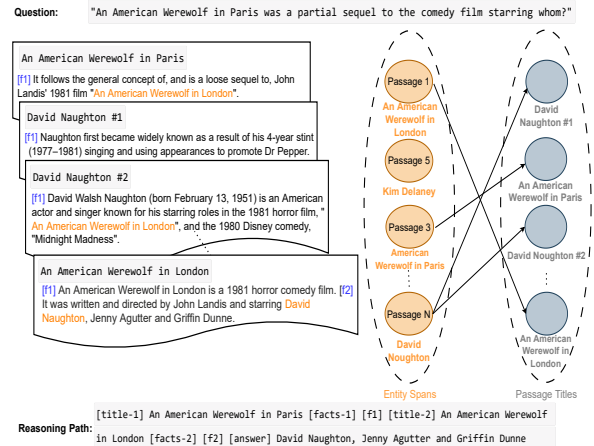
Question: "An American Werewolf in Paris was a partial sequel to the comedy film starring whom?"

An American Werewolf in Paris

[f1] It follows the general concept of, and is a loose sequel to, John Landis' 1981 film "An American Werewolf in London".

David Naughton #1

[f1] Naughton first became widely known as a result of his 4-year stint (1977–1981) singing and using appearances to promote Dr Pepper.

David Naughton #2

[f1] David Walsh Naughton (born February 13, 1951) is an American actor and singer known for his starring roles in the 1981 horror film, "An American Werewolf in London", and the 1980 Disney comedy, "Midnight Madness".

An American Werewolf in London

[f1] An American Werewolf in London is a 1981 horror comedy film. [f2] It was written and directed by John Landis and starring David Naughton, Jenny Agutter and Griffin Dunne.

Passage 1
An American Werewolf in London

Passage 5
Kim Delaney

Passage 3
American Werewolf in Paris

Passage N
David Noughton

Entity Spans

David Naughton #1

An American Werewolf in Paris

David Naughton #2

An American Werewolf in London

Passage Titles

Reasoning Path: [title-1] An American Werewolf in Paris [facts-1] [f1] [title-2] An American Werewolf in London [facts-2] [f2] [answer] David Naughton, Jenny Agutter and Griffin Dunne